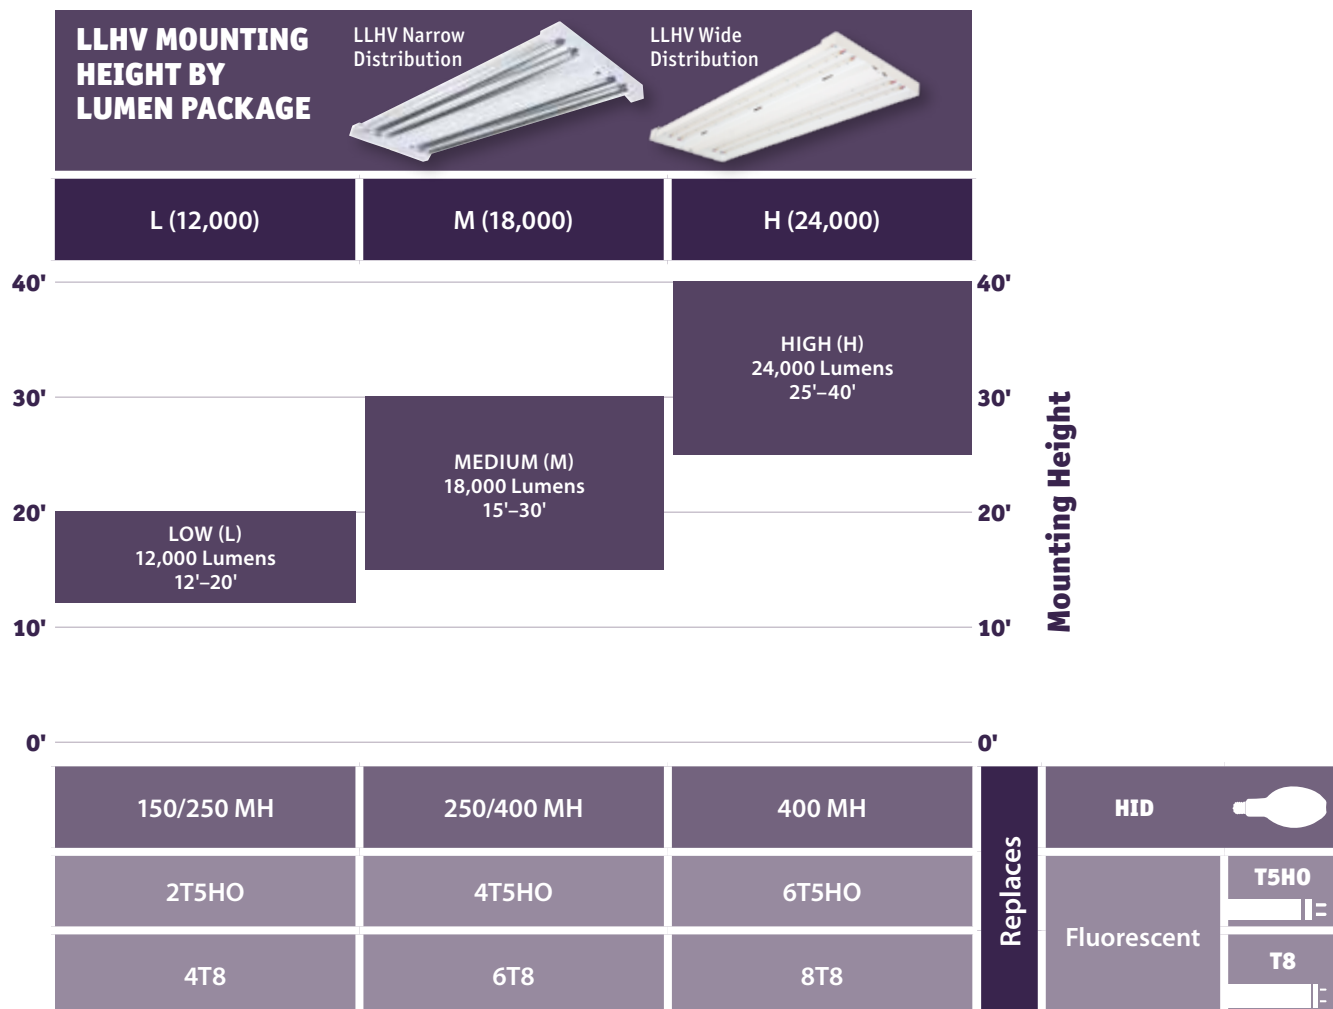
LLHV MOUNTING HEIGHT BY LUMEN PACKAGE

LLHV Narrow Distribution

LLHV Wide Distribution

L (12,000)

M (18,000)

H (24,000)

40'

30'

20'

10'

0'

HIGH (H)
24,000 Lumens
25'–40'

MEDIUM (M)
18,000 Lumens
15'–30'

LOW (L)
12,000 Lumens
12'–20'

40'

30'

20'

10'

0'

Mounting Height

| 150/250 MH | 250/400 MH | 400 MH |
|---|---|---|
| 2T5HO | 4T5HO | 6T5HO |
| 4T8 | 6T8 | 8T8 |

Replaces

HID

Fluorescent

T5HO

T8